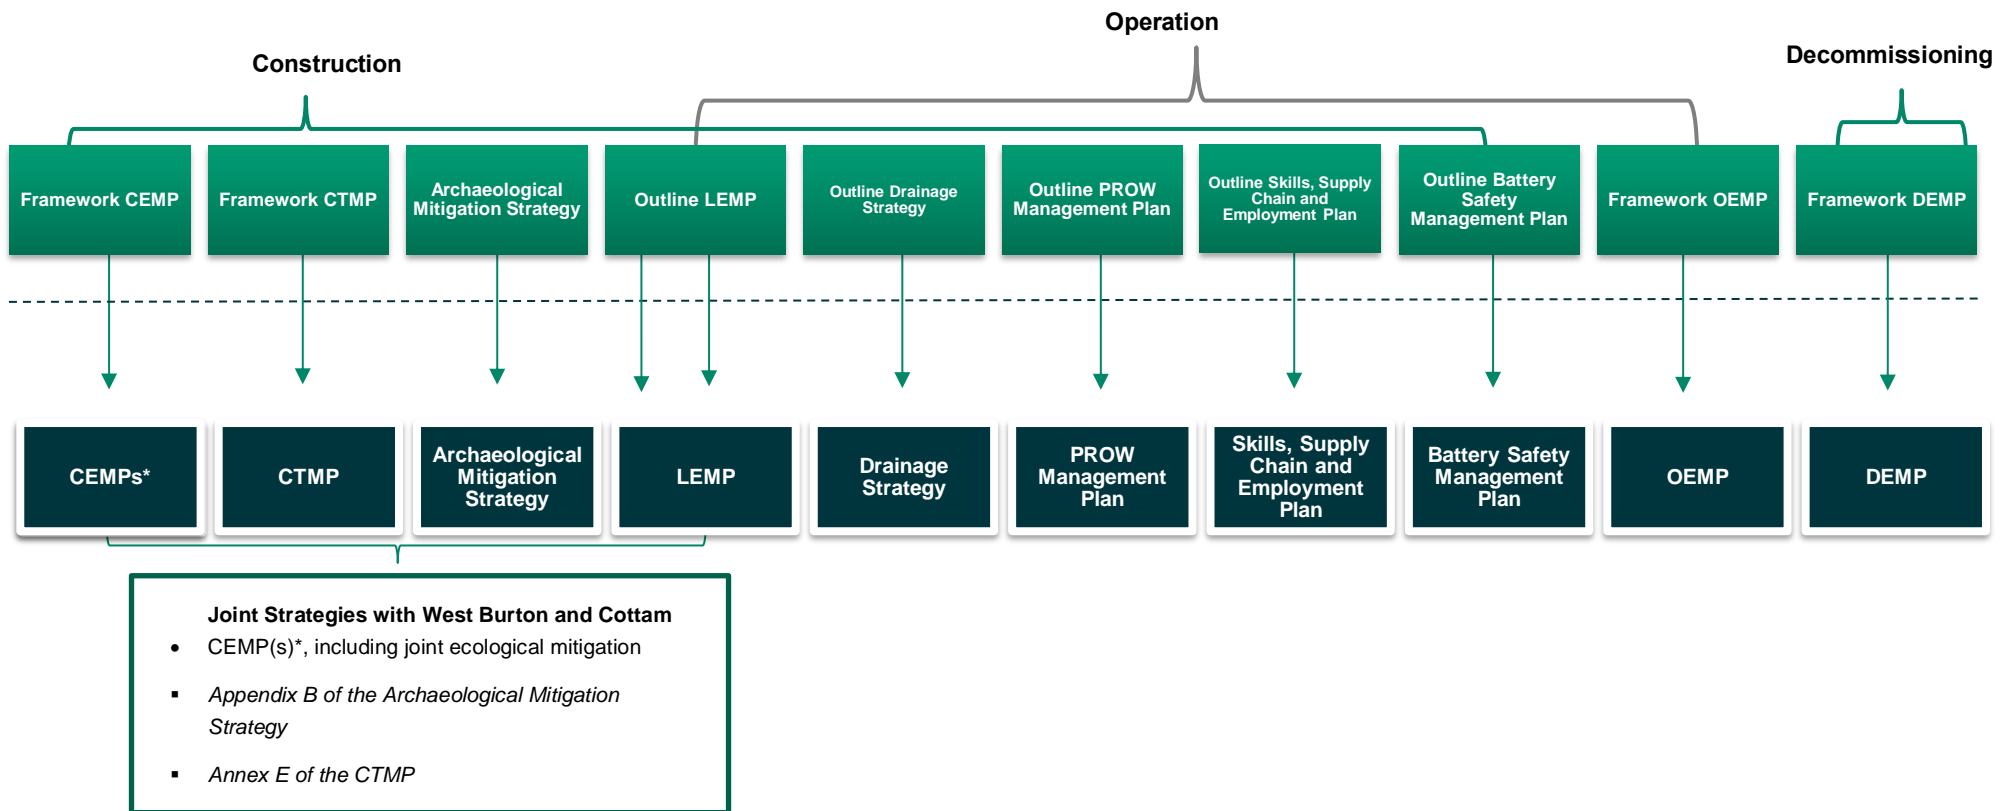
Operation

Construction

Decommissioning

Framework CEMP

Framework CTMP

Archaeological Mitigation Strategy

Outline LEMP

Outline Drainage Strategy

Outline PROW Management Plan

Outline Skills, Supply Chain and Employment Plan

Outline Battery Safety Management Plan

Framework OEMP

Framework DEMP

CEMPs*

CTMP

Archaeological Mitigation Strategy

LEMP

Drainage Strategy

PROW Management Plan

Skills, Supply Chain and Employment Plan

Battery Safety Management Plan

OEMP

DEMP

Joint Strategies with West Burton and Cottam

- CEMP(s)*, including joint ecological mitigation
- *Appendix B of the Archaeological Mitigation Strategy*
- *Annex E of the CTMP*